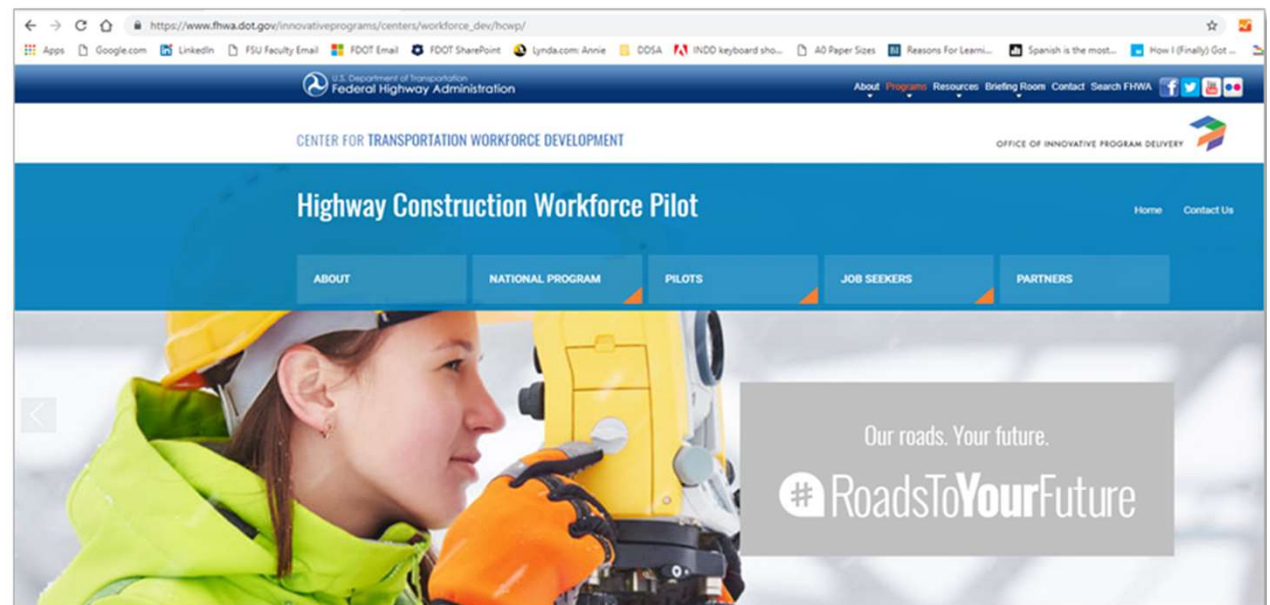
https://www.fhwa.dot.gov/innovativeprograms/centers/workforce_dev/hcwp/

Apps Google.com LinkedIn FSU Faculty Email FDOT Email FDOT SharePoint Lynda.com: Annie DDSA INDD keyboard sho... A0 Paper Sizes Reasons For Learni... Spanish is the most... How I (Finally) Got ...

U.S. Department of Transportation
Federal Highway Administration

About Programs Resources Briefing Room Contact Search FHWA

CENTER FOR TRANSPORTATION WORKFORCE DEVELOPMENT

OFFICE OF INNOVATIVE PROGRAM DELIVERY

Highway Construction Workforce Pilot

Home Contact Us

ABOUT NATIONAL PROGRAM PILOTS JOB SEEKERS PARTNERS

Our roads. Your future.

#RoadsToYourFuture